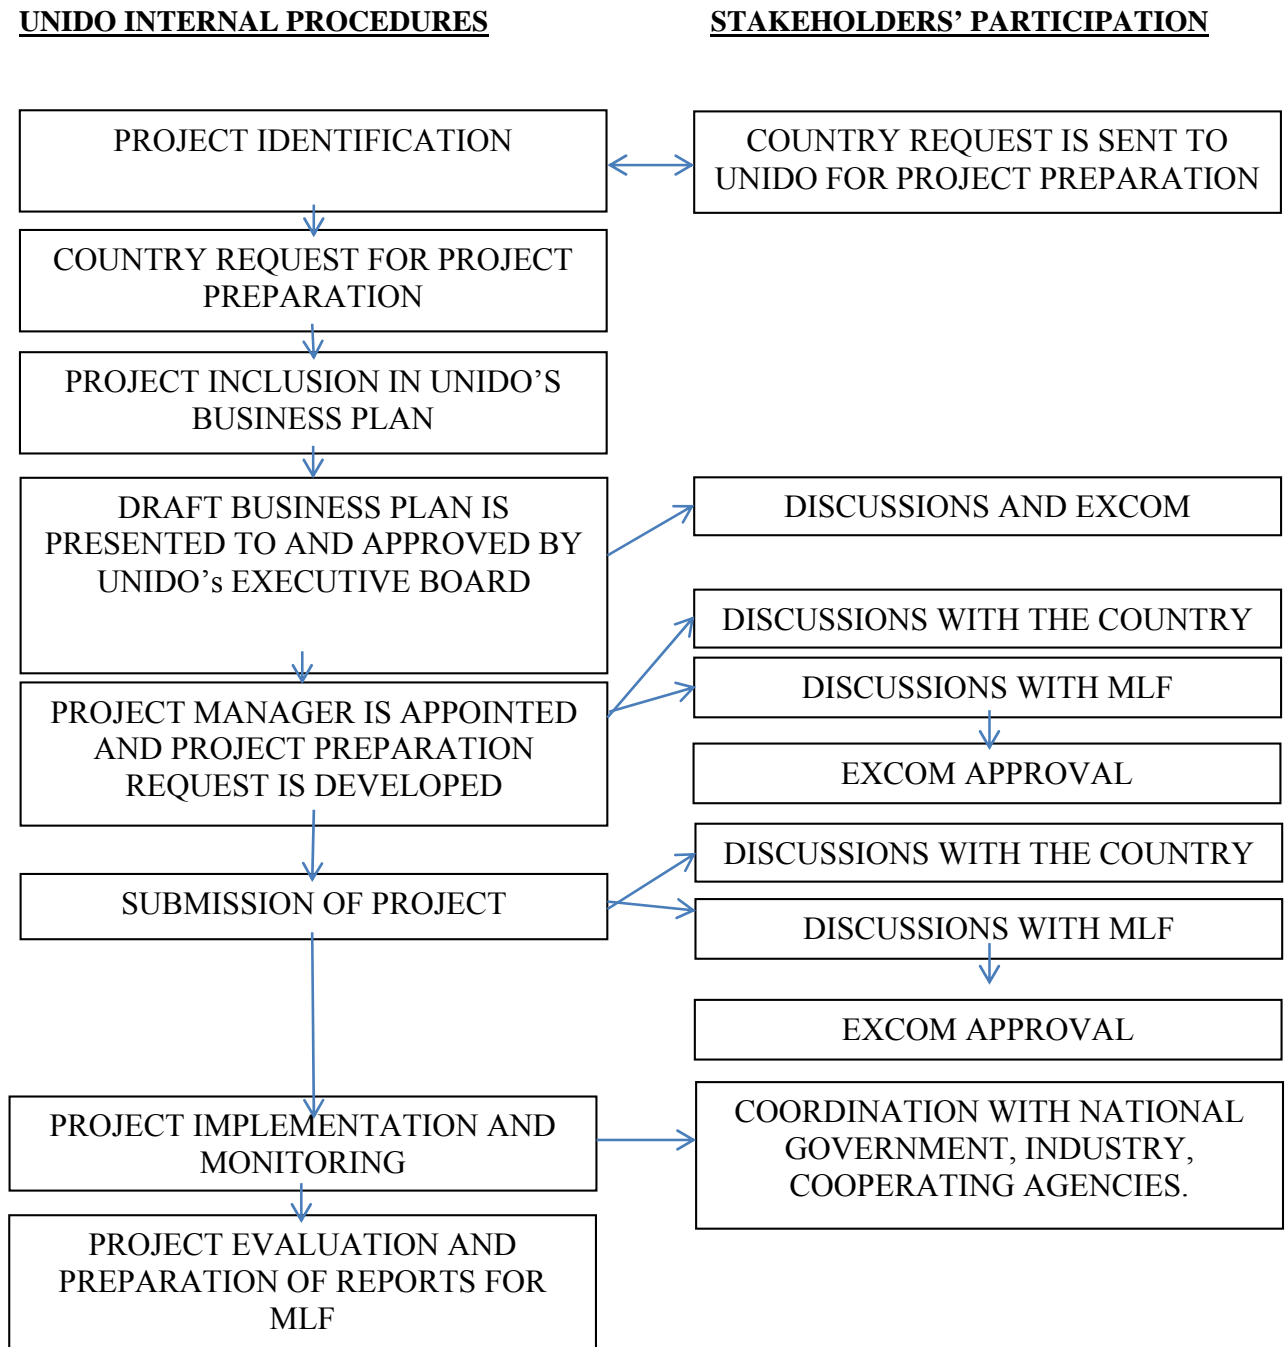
UNIDO INTERNAL PROCEDURES

STAKEHOLDERS' PARTICIPATION

PROJECT IDENTIFICATION

COUNTRY REQUEST IS SENT TO UNIDO FOR PROJECT PREPARATION

COUNTRY REQUEST FOR PROJECT PREPARATION

PROJECT INCLUSION IN UNIDO'S BUSINESS PLAN

DRAFT BUSINESS PLAN IS PRESENTED TO AND APPROVED BY UNIDO's EXECUTIVE BOARD

DISCUSSIONS AND EXCOM

DISCUSSIONS WITH THE COUNTRY

PROJECT MANAGER IS APPOINTED AND PROJECT PREPARATION REQUEST IS DEVELOPED

DISCUSSIONS WITH MLF

EXCOM APPROVAL

DISCUSSIONS WITH THE COUNTRY

SUBMISSION OF PROJECT

DISCUSSIONS WITH MLF

EXCOM APPROVAL

PROJECT IMPLEMENTATION AND MONITORING

COORDINATION WITH NATIONAL GOVERNMENT, INDUSTRY, COOPERATING AGENCIES.

PROJECT EVALUATION AND PREPARATION OF REPORTS FOR MLF